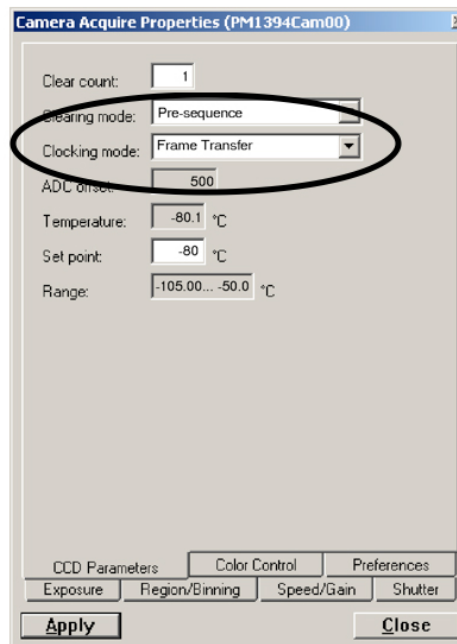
Camera Acquire Properties (PM1394Cam00)

Clear count: 1

Clearing mode: Pre-sequence

Clocking mode: Frame Transfer

ADC offset: 500

Temperature: -80.1 °C

Set point: -80 °C

Range: -105.00... -50.0 °C

CCD Parameters | Color Control | Preferences

Exposure | Region/Binning | Speed/Gain | Shutter

Apply | Close